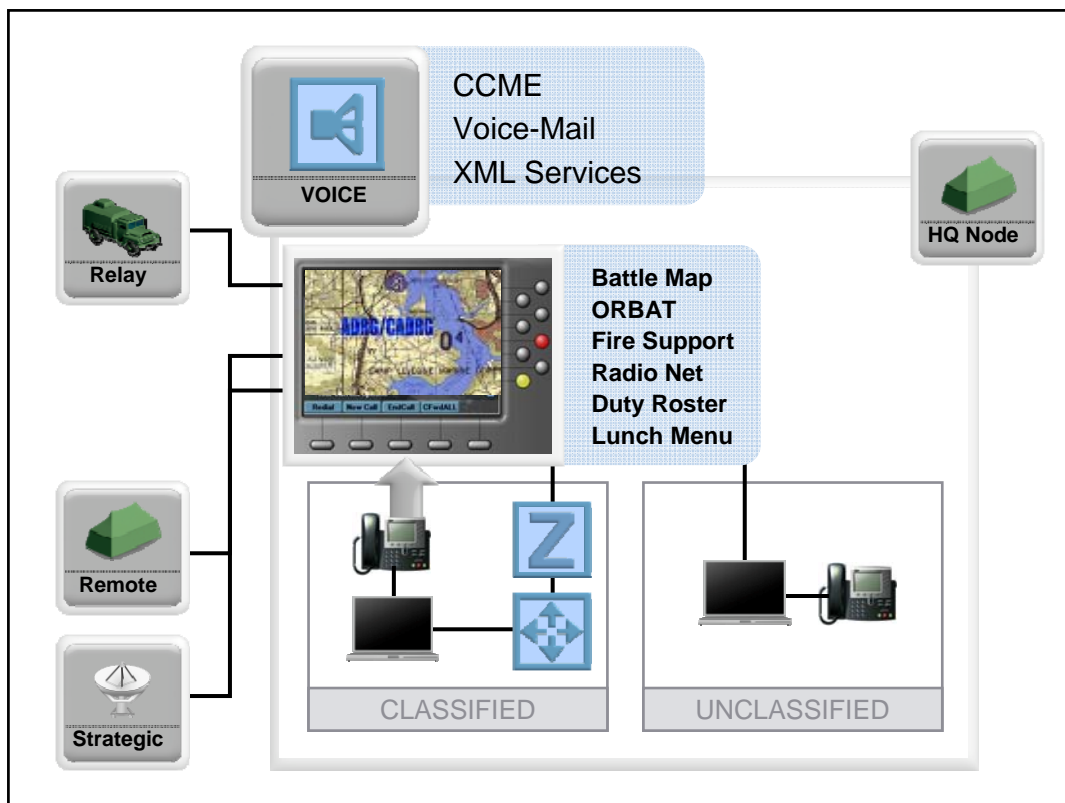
VOICE

CCME
Voice-Mail
XML Services

HQ Node

Relay

ADRG/CADRG

Redial NewCall EndCall CFwdALL

Battle Map
ORBAT
Fire Support
Radio Net
Duty Roster
Lunch Menu

Remote

Strategic

Z

CLASSIFIED

UNCLASSIFIED